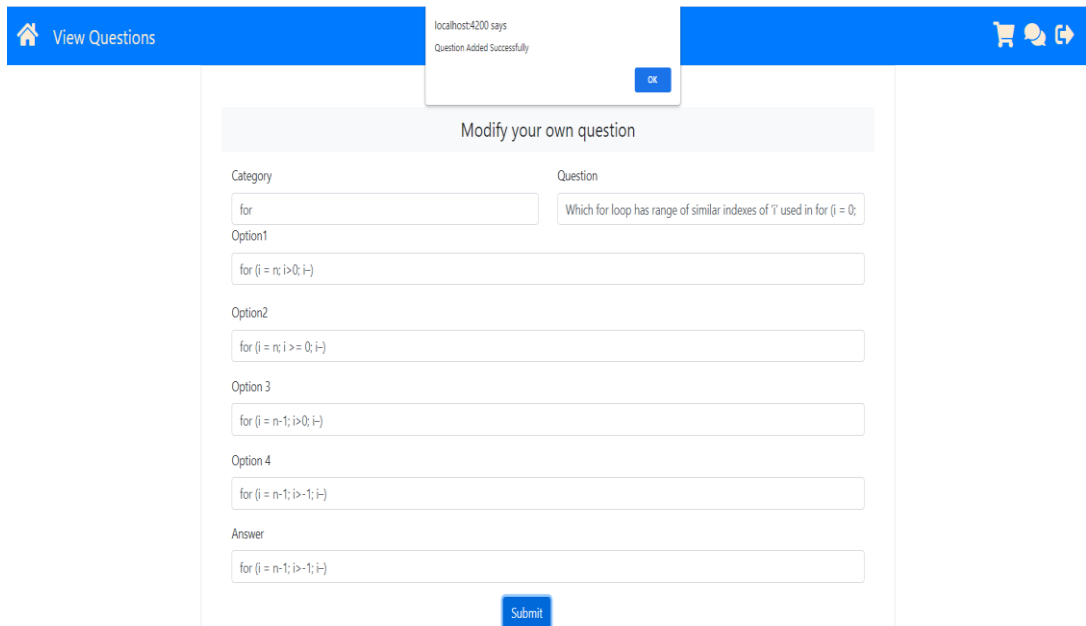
View Questions

localhost:4200 says

Question Added Successfully

OK

Modify your own question

Category

for

Question

Which for loop has range of similar indexes of 'i' used in for (i = 0;

Option1

for (i = n; i>0; i–)

Option2

for (i = n; i >= 0; i–)

Option 3

for (i = n-1; i>0; i–)

Option 4

for (i = n-1; i>-1; i–)

Answer

for (i = n-1; i>-1; i–)

Submit